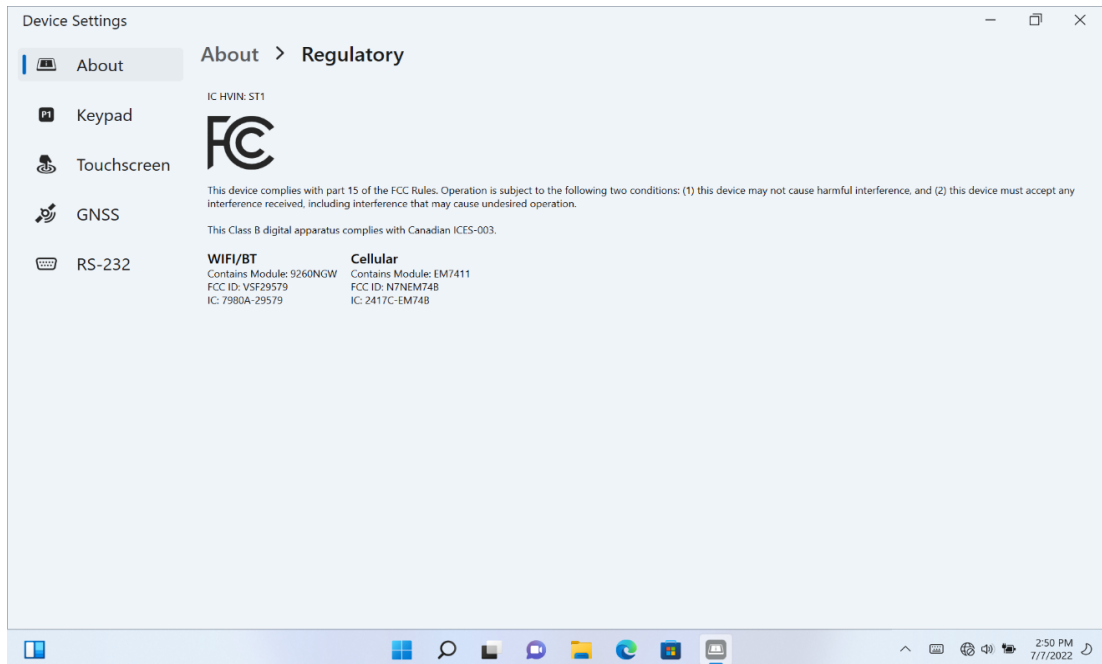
Device Settings

About

P1 Keypad

Touchscreen

GNSS

RS-232

About > Regulatory

IC HVIN: ST1

FC

This device complies with part 15 of the FCC Rules. Operation is subject to the following two conditions: (1) this device may not cause harmful interference, and (2) this device must accept any interference received, including interference that may cause undesired operation.

This Class B digital apparatus complies with Canadian ICES-003.

WIFI/BT
Contains Module: 9260NGW
FCC ID: VSF29579
IC: 7980A-29579

Cellular
Contains Module: EM7411
FCC ID: N7NEM74B
IC: 2417C-EM74B

2:50 PM
7/7/2022